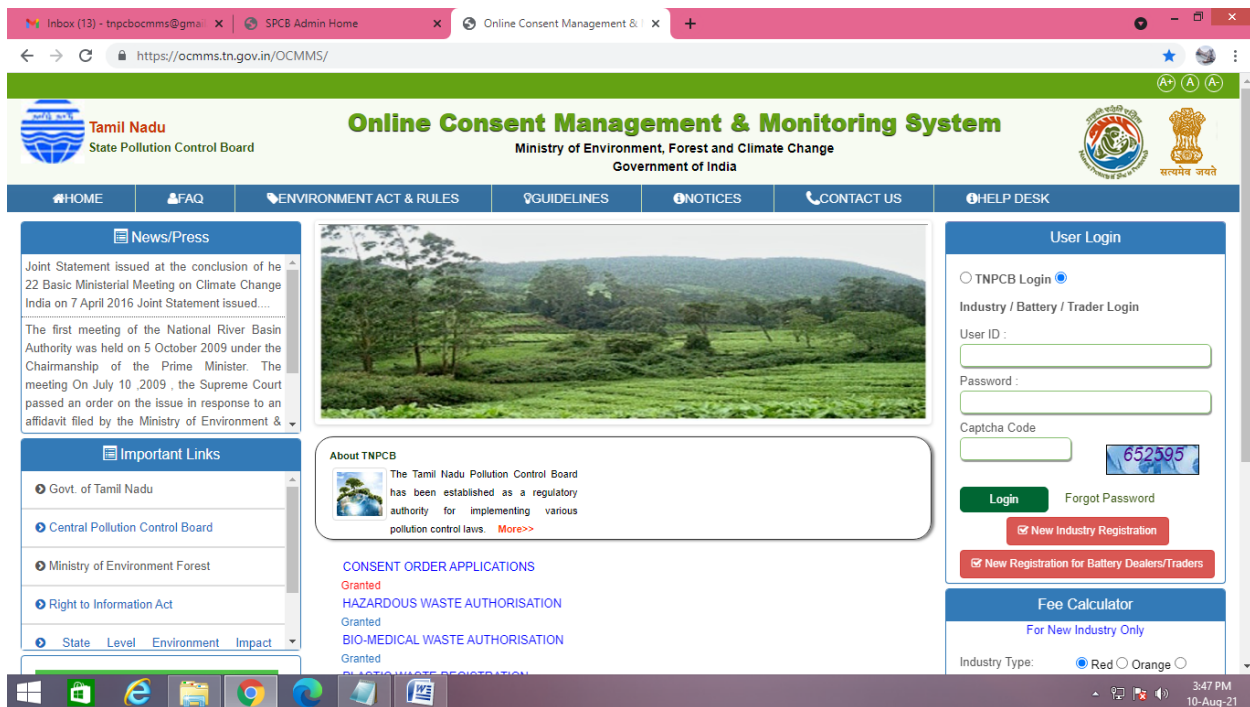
Inbox (13) - tnpcbocmms@gma
SPCB Admin Home
Online Consent Management &

https://ocmms.tn.gov.in/OCMMS/

A+ A A-

Tamil Nadu
State Pollution Control Board

Online Consent Management & Monitoring System
Ministry of Environment, Forest and Climate Change
Government of India

सत्यमेव जयते

HOME | FAQ | ENVIRONMENT ACT & RULES | GUIDELINES | NOTICES | CONTACT US | HELP DESK

News/Press

Joint Statement issued at the conclusion of he 22 Basic Ministerial Meeting on Climate Change India on 7 April 2016 Joint Statement issued....

The first meeting of the National River Basin Authority was held on 5 October 2009 under the Chairmanship of the Prime Minister. The meeting On July 10 ,2009 , the Supreme Court passed an order on the issue in response to an affidavit filed by the Ministry of Environment &

Important Links

Govt. of Tamil Nadu
Central Pollution Control Board
Ministry of Environment Forest
Right to Information Act
State Level Environment Impact

About TNPCB
The Tamil Nadu Pollution Control Board has been established as a regulatory authority for implementing various pollution control laws. More>>

CONSENT ORDER APPLICATIONS
Granted
HAZARDOUS WASTE AUTHORISATION
Granted
BIO-MEDICAL WASTE AUTHORISATION
Granted
PLASTIC WASTE REGISTRATION

User Login

TNPCB Login
Industry / Battery / Trader Login
User ID :
Password :
Captcha Code
652595
Login
Forgot Password
New Industry Registration
New Registration for Battery Dealers/Traders

Fee Calculator
For New Industry Only
Industry Type: Red Orange

3:47 PM
10-Aug-21